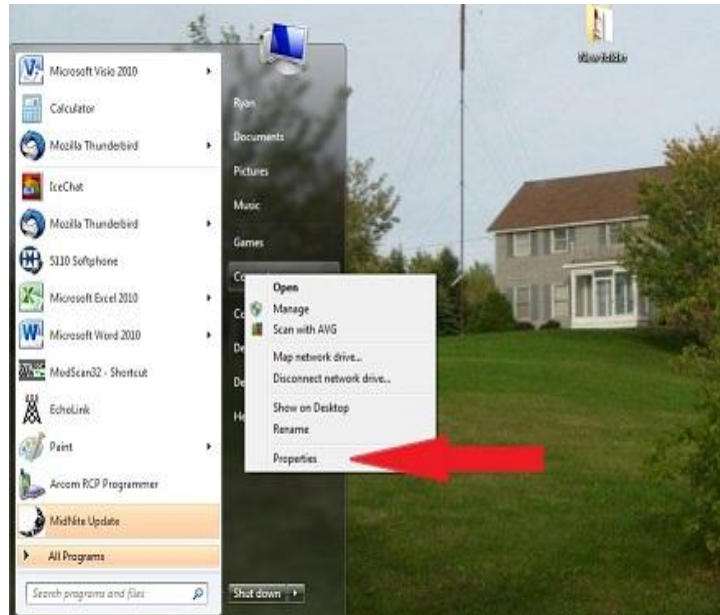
New folder

Microsoft Visio 2010
Calculator
Mozilla Thunderbird
IceChat
Mozilla Thunderbird
S110 Softphone
Microsoft Excel 2010
Microsoft Word 2010
ModScan32 - Shortcut
EchoLink
Paint
Arcom RCP Programmer
MidNite Update
All Programs
Search programs and files

Ryan
Documents
Pictures
Music
Games
Co
Co
De
De
He
Shut down

Open
Manage
Scan with AVG
Map network drive...
Disconnect network drive...
Show on Desktop
Rename
Properties